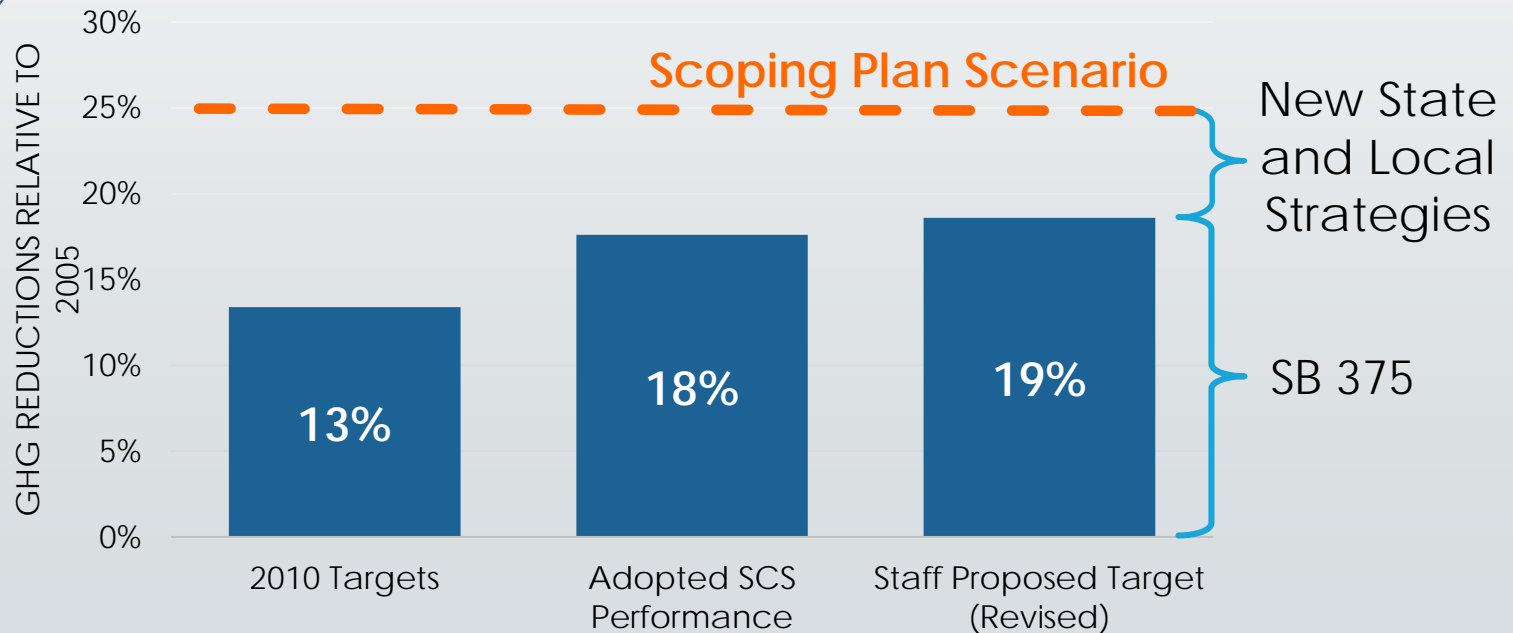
GHG REDUCTIONS RELATIVE TO 2005

30%
25%
20%
15%
10%
5%
0%

Scoping Plan Scenario

13%
18%
19%

2010 Targets
Adopted SCS Performance
Staff Proposed Target (Revised)

New State and Local Strategies

SB 375